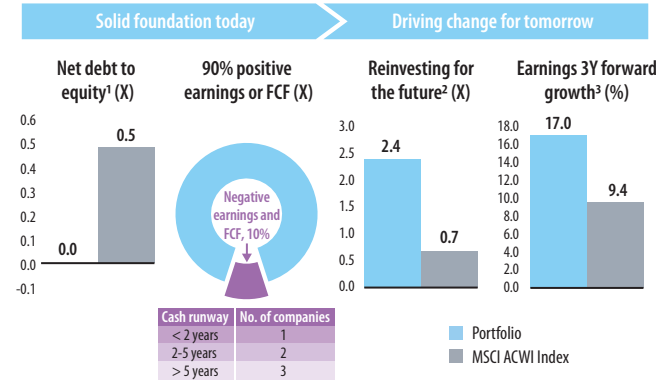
Solid foundation today

Driving change for tomorrow

Net debt to equity¹ (X)

0.6
0.5
0.4
0.3
0.2
0.1
0.0
-0.1

0.0

0.5

90% positive earnings or FCF (X)

Negative earnings and FCF, 10%

| Cash runway | No. of companies |
|---|---|
| < 2 years | 1 |
| 2-5 years | 2 |
| > 5 years | 3 |

Reinvesting for the future² (X)

3.0
2.5
2.0
1.5
1.0
0.5
0.0

2.4

0.7

Earnings 3Y forward growth³ (%)

18.0
16.0
14.0
12.0
10.0
8.0
6.0
4.0
2.0
0.0

17.0

9.4

Portfolio

MSCI ACWI Index